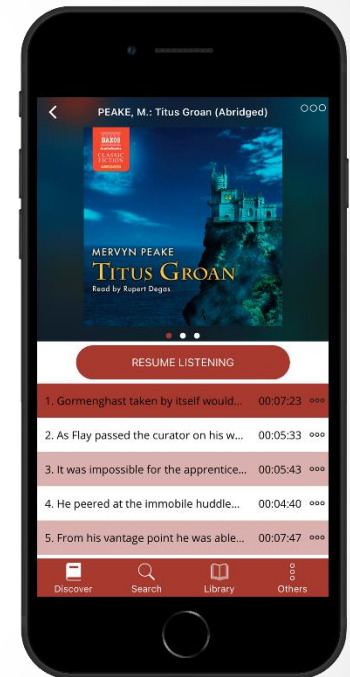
PEAKE, M.: Titus Groan (Abridged)

NAXOS AudioBooks CLASSIC FICTION ABRIDGED

MERVYN PEAKE
TITUS GROAN
Read by Rupert Degas

RESUME LISTENING

1. Gormenghast taken by itself would... 00:07:23
2. As Flay passed the curator on his w... 00:05:33
3. It was impossible for the apprentice... 00:05:43
4. He peered at the immobile huddle... 00:04:40
5. From his vantage point he was able... 00:07:47

Discover
Search
Library
Others